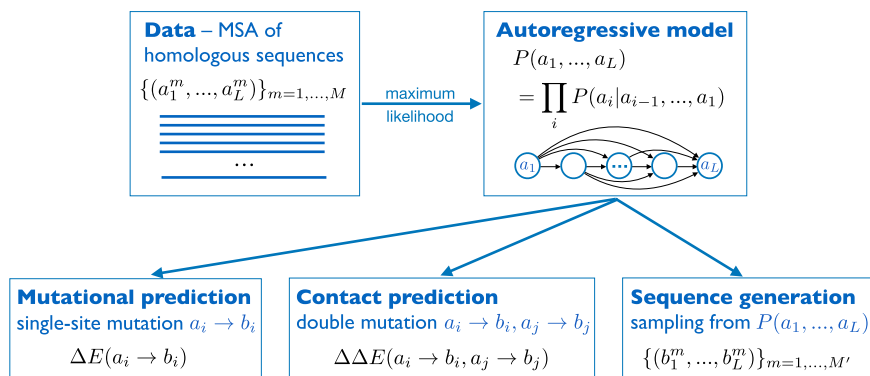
**Data** – MSA of homologous sequences

$\{(a_1^m, ..., a_L^m)\}_{m=1,...,M}$

...

maximum likelihood

**Autoregressive model**

$P(a_1, ..., a_L)$

$= \prod_i P(a_i|a_{i-1}, ..., a_1)$

$a_1$ ... $a_L$

**Mutational prediction**
single-site mutation $a_i \to b_i$

$\Delta E(a_i \to b_i)$

**Contact prediction**
double mutation $a_i \to b_i, a_j \to b_j$

$\Delta\Delta E(a_i \to b_i, a_j \to b_j)$

**Sequence generation**
sampling from $P(a_1, ..., a_L)$

$\{(b_1^m, ..., b_L^m)\}_{m=1,...,M'}$